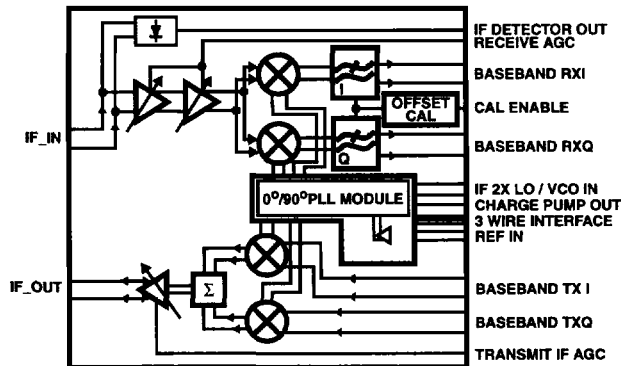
IF DETECTOR OUT
RECEIVE AGC
BASEBAND RXI
I
OFFSET CAL
CAL ENABLE
IF_IN
Q
BASEBAND RXQ
$0^{O}/90^{O}$PLL MODULE
IF 2X LO / VCO IN
CHARGE PUMP OUT
3 WIRE INTERFACE
REF IN
IF_OUT
Σ
BASEBAND TX I
BASEBAND TXQ
TRANSMIT IF AGC